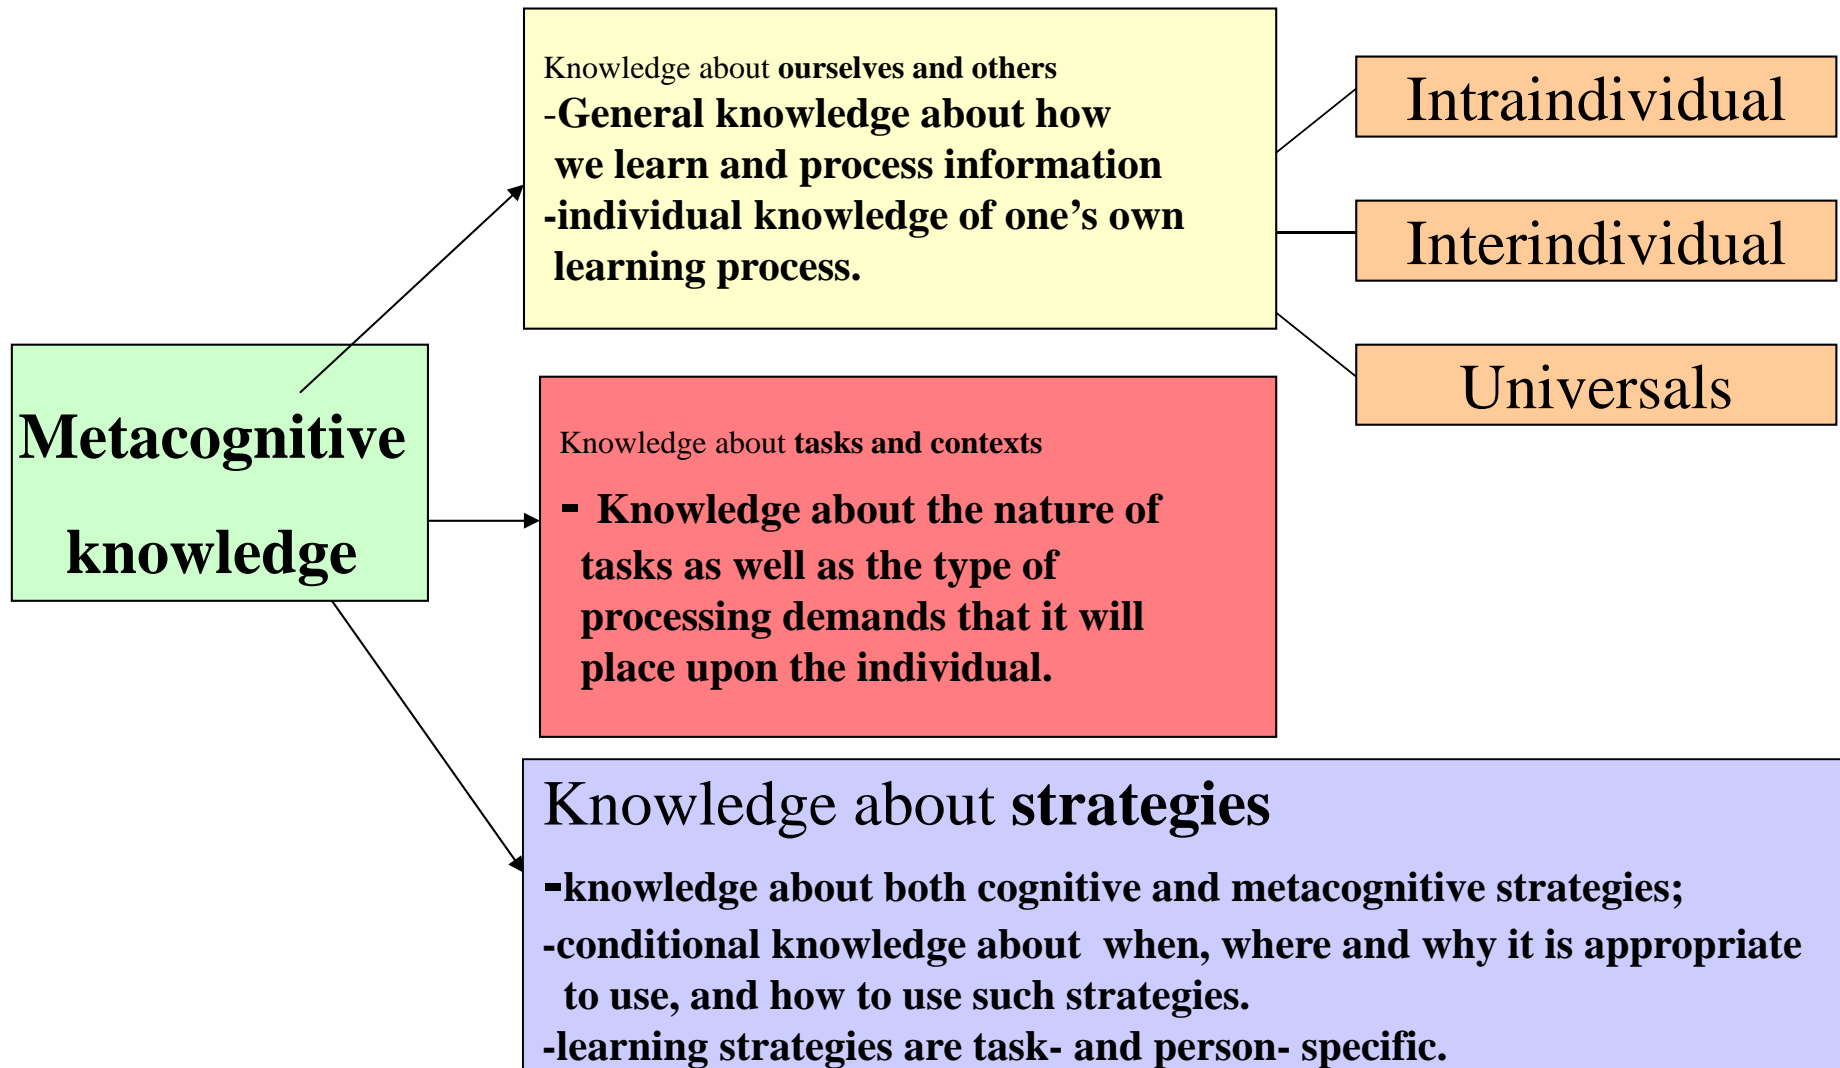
Metacognitive knowledge

Knowledge about **ourselves and others**
-**General knowledge about how we learn and process information**
**-individual knowledge of one’s own learning process.**

Intraindividual

Interindividual

Universals

Knowledge about **tasks and contexts**
**- Knowledge about the nature of tasks as well as the type of processing demands that it will place upon the individual.**

Knowledge about **strategies**
**-knowledge about both cognitive and metacognitive strategies;**
**-conditional knowledge about when, where and why it is appropriate to use, and how to use such strategies.**
**-learning strategies are task- and person- specific.**